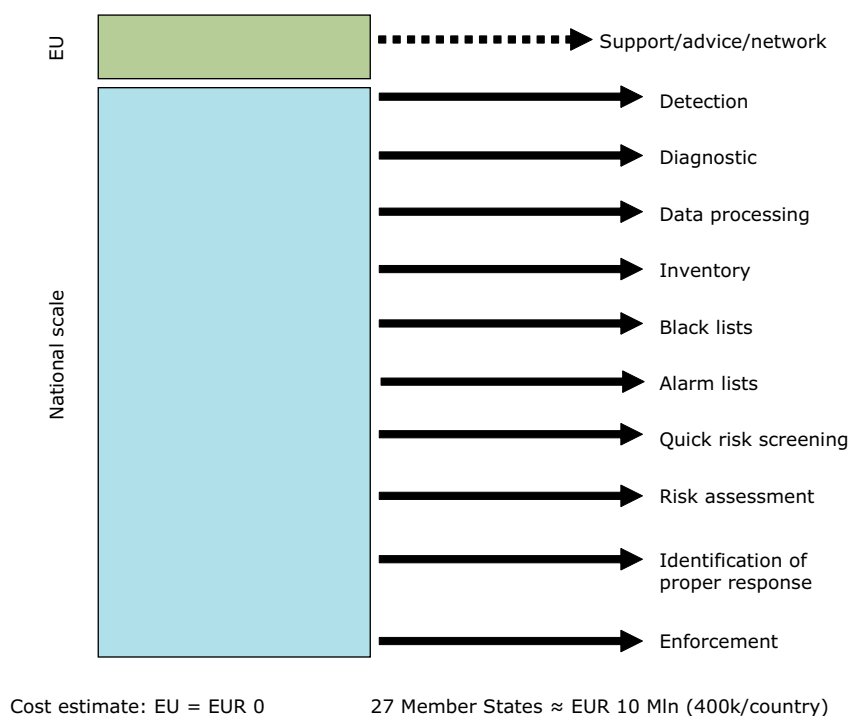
EU

Support/advice/network

National scale

Detection

Diagnostic

Data processing

Inventory

Black lists

Alarm lists

Quick risk screening

Risk assessment

Identification of proper response

Enforcement

Cost estimate: EU = EUR 0

27 Member States ≈ EUR 10 Mln (400k/country)